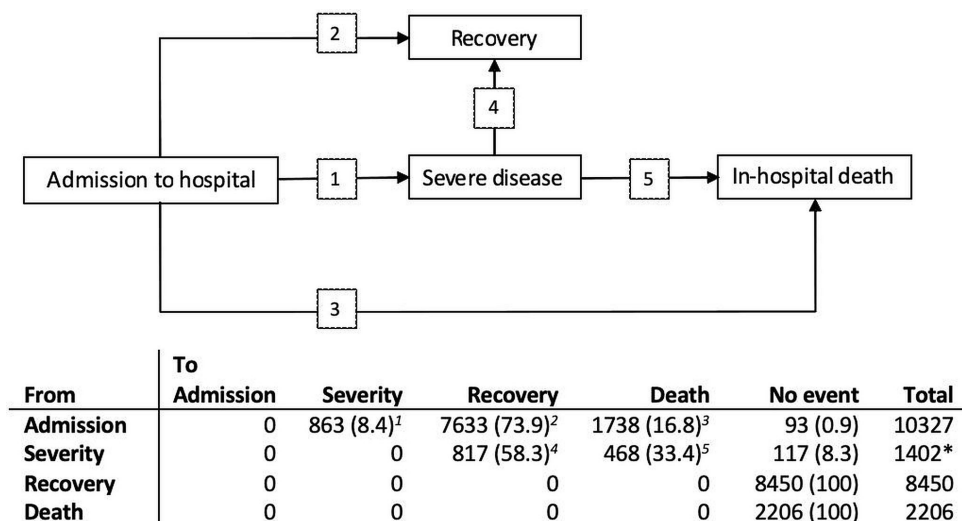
Recovery

2

4

Admission to hospital

1

Severe disease

5

In-hospital death

3

| From | To Admission | Severity | Recovery | Death | No event | Total |
|---|---|---|---|---|---|---|
| **Admission** | 0 | 863 (8.4)$^{1}$ | 7633 (73.9)$^{2}$ | 1738 (16.8)$^{3}$ | 93 (0.9) | 10327 |
| **Severity** | 0 | 0 | 817 (58.3)$^{4}$ | 468 (33.4)$^{5}$ | 117 (8.3) | 1402* |
| **Recovery** | 0 | 0 | 0 | 0 | 8450 (100) | 8450 |
| **Death** | 0 | 0 | 0 | 0 | 2206 (100) | 2206 |